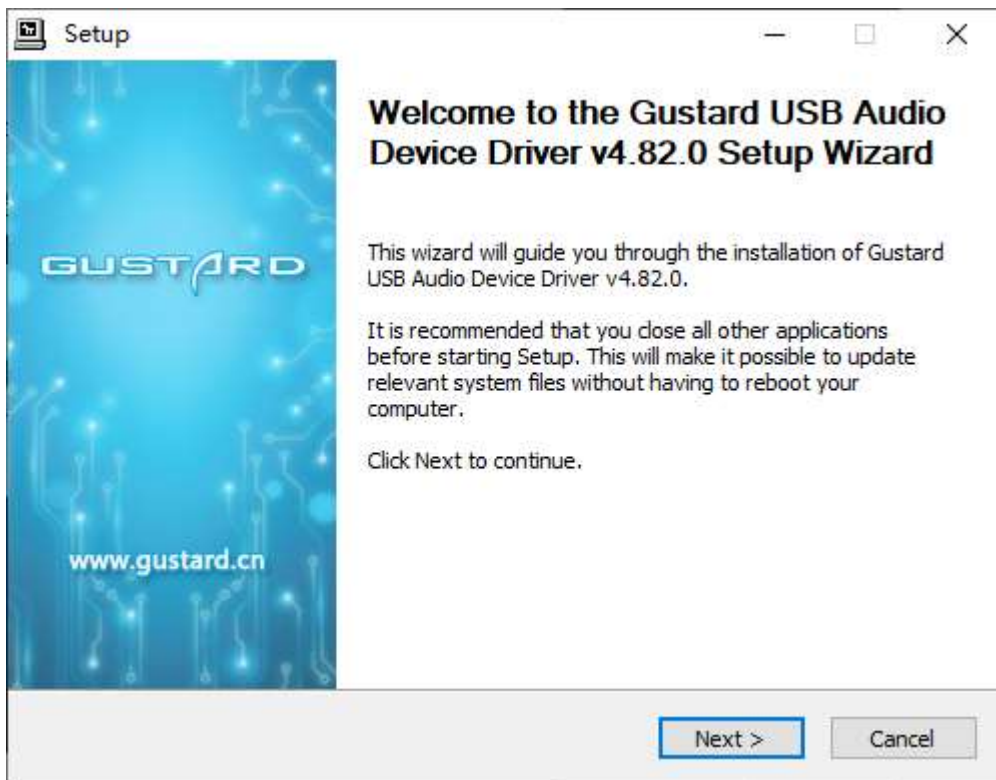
Setup

GUSTARD

www.gustard.cn

Welcome to the Gustard USB Audio Device Driver v4.82.0 Setup Wizard

This wizard will guide you through the installation of Gustard USB Audio Device Driver v4.82.0.

It is recommended that you close all other applications before starting Setup. This will make it possible to update relevant system files without having to reboot your computer.

Click Next to continue.

Next >

Cancel